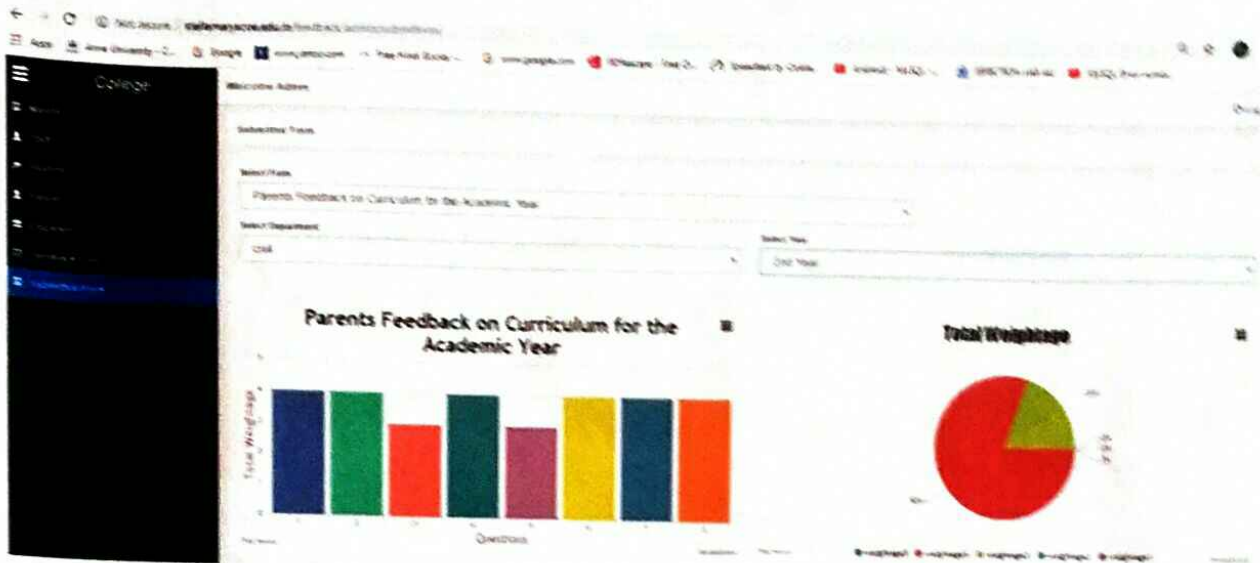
Not secure | stellamaryscoe.edu.in/feedback/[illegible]

Apps Anna University - C... Google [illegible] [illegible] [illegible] www.google.com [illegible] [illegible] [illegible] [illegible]

College

Welcome Admin

Subscribe Form

Select Form
Parents Feedback on Curriculum for the Academic Year

Select Department
Civil

Select Year
2nd Year

Parents Feedback on Curriculum for the Academic Year

Total Weightage

Questions

Total Weightage